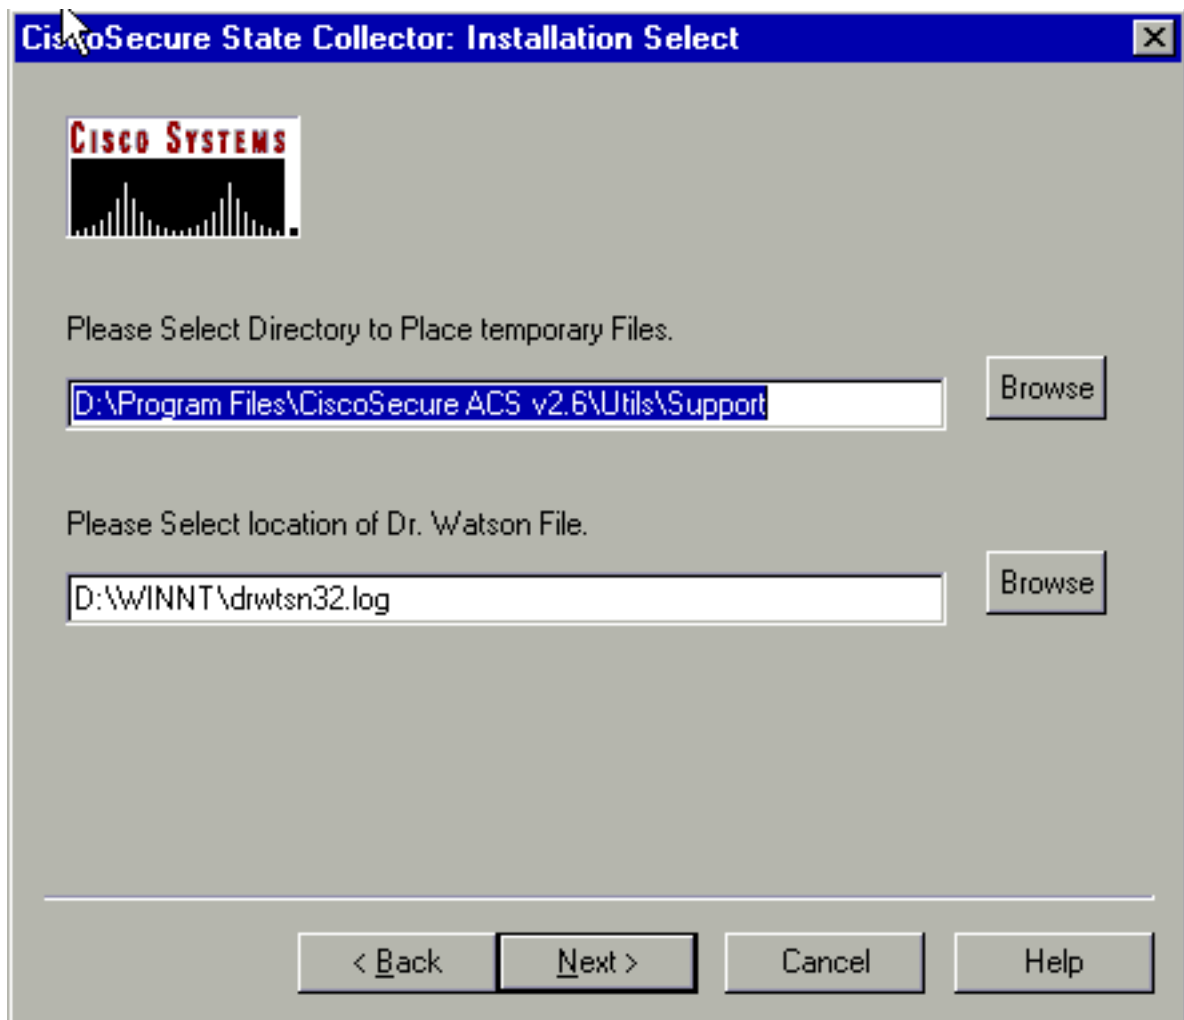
CiscoSecure State Collector: Installation Select

Cisco Systems

Please Select Directory to Place temporary Files.

D:\Program Files\CiscoSecure ACS v2.6\Utils\Support

Browse

Please Select location of Dr. Watson File.

D:\WINNT\drwtsn32.log

Browse

< Back

Next >

Cancel

Help